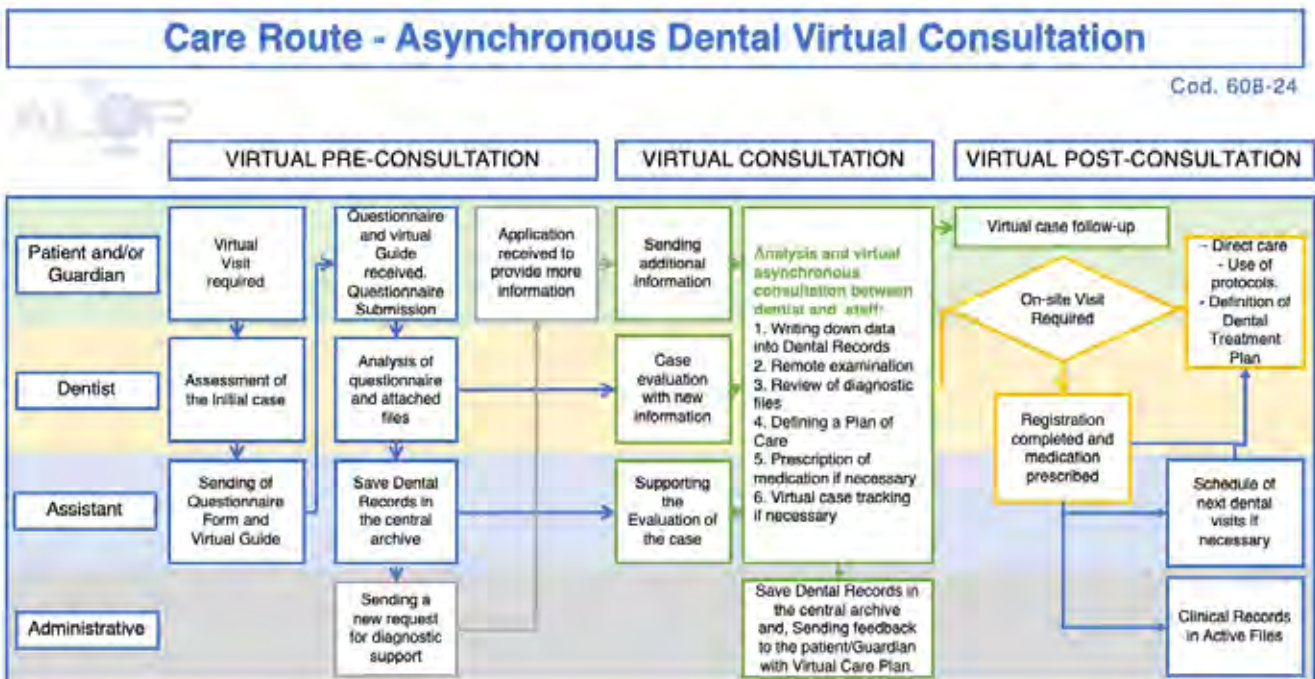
Care Route - Asynchronous Dental Virtual Consultation

Cod. 608-24

VIRTUAL PRE-CONSULTATION

VIRTUAL CONSULTATION

VIRTUAL POST-CONSULTATION

Patient and/or Guardian

Dentist

Assistant

Administrative

Virtual Visit required

Assessment of the initial case

Sending of Questionnaire Form and Virtual Guide

Questionnaire and virtual Guide received. Questionnaire Submission

Analysis of questionnaire and attached files

Save Dental Records in the central archive

Sending a new request for diagnostic support

Application received to provide more information

Sending additional information

Case evaluation with new information

Supporting the Evaluation of the case

Analysis and virtual asynchronous consultation between dentist and staff:
1. Writing down data into Dental Records
2. Remote examination
3. Review of diagnostic files
4. Defining a Plan of Care
5. Prescription of medication if necessary
6. Virtual case tracking if necessary

Save Dental Records in the central archive and, Sending feedback to the patient/Guardian with Virtual Care Plan.

Virtual case follow-up

On-site Visit Required

- Direct care
- Use of protocols.
- Definition of Dental Treatment Plan

Registration completed and medication prescribed

Schedule of next dental visits if necessary

Clinical Records in Active Files